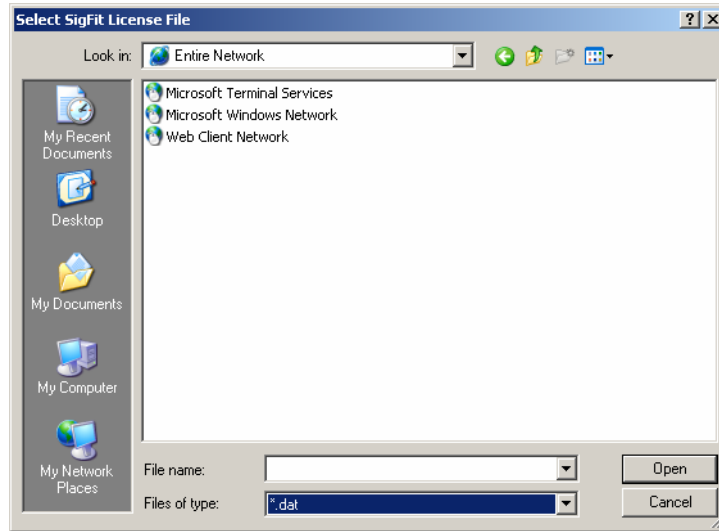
Select SigFit License File

?

X

Look in: Entire Network

My Recent Documents

Desktop

My Documents

My Computer

My Network Places

Microsoft Terminal Services
Microsoft Windows Network
Web Client Network

File name:

Files of type: *.dat

Open

Cancel